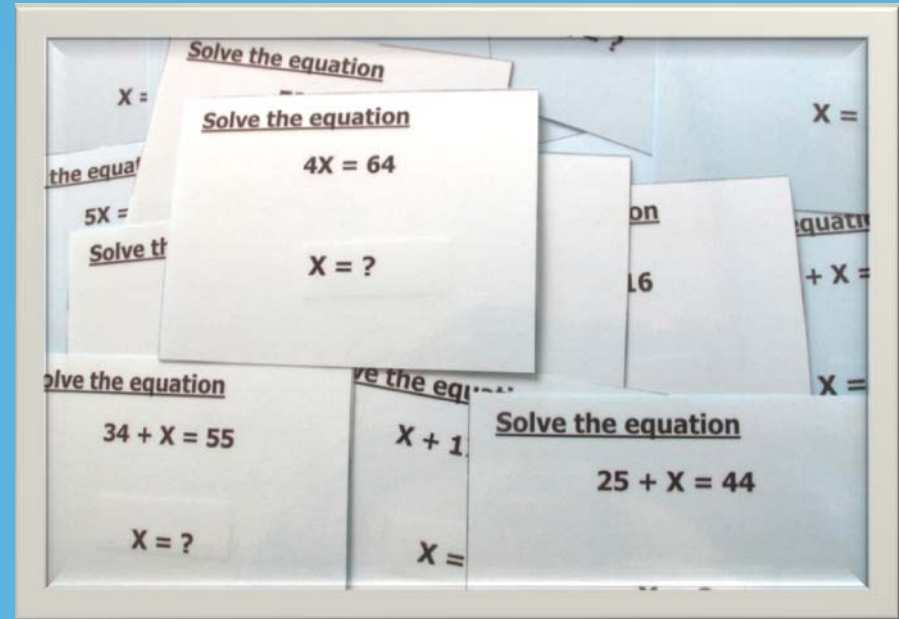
Solve the equation

X =

Solve the equation

$4X = 64$

$X = ?$

X =

the equa

5X =

Solve th

on

equati

16

+ X =

olve the equation

$34 + X = 55$

$X = ?$

ve the equ

X + 1

X =

X =

Solve the equation

$25 + X = 44$